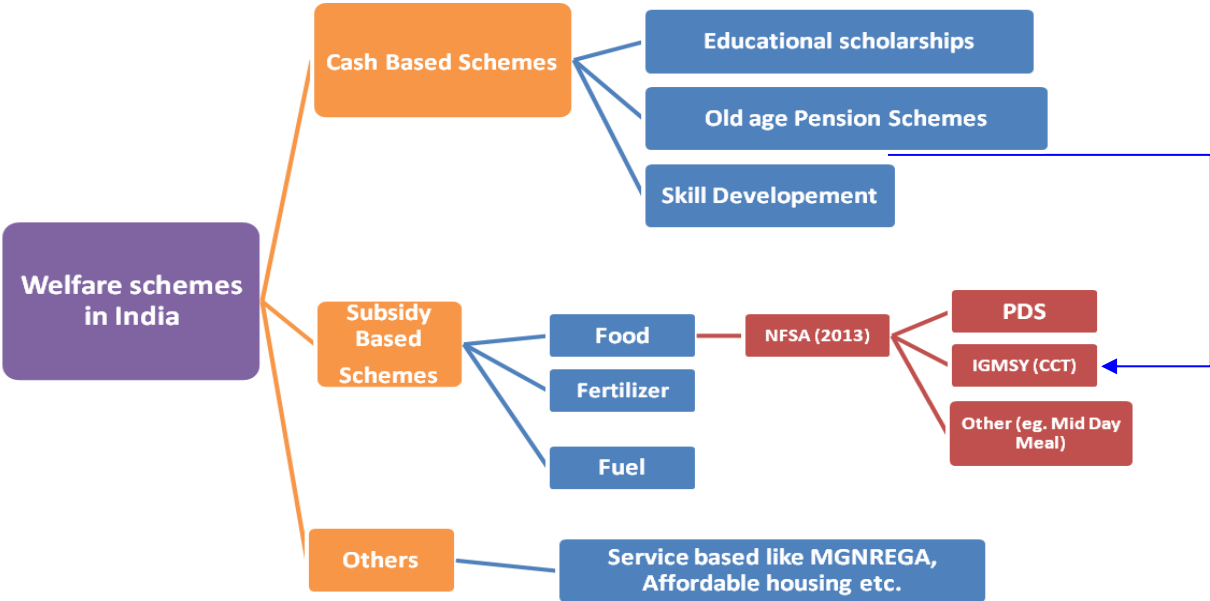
Welfare schemes in India

Cash Based Schemes

Educational scholarships

Old age Pension Schemes

Skill Developement

Subsidy Based Schemes

Food

NFSA (2013)

PDS

IGMSY (CCT)

Other (eg. Mid Day Meal)

Fertilizer

Fuel

Others

Service based like MGNREGA, Affordable housing etc.